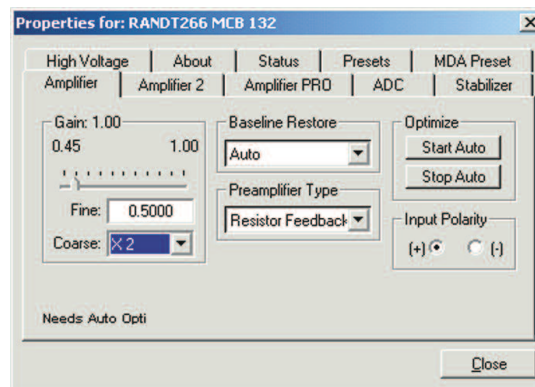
Properties for: RANDT266 MCB 132

High Voltage | About | Status | Presets | MDA Preset
Amplifier | Amplifier 2 | Amplifier PRO | ADC | Stabilizer

Gain: 1.00
0.45 1.00
Fine: 0.5000
Coarse: X 2

Baseline Restore
Auto

Preamplifier Type
Resistor Feedback

Optimize
Start Auto
Stop Auto

Input Polarity
(+) (-)

Needs Auto Opti

Close